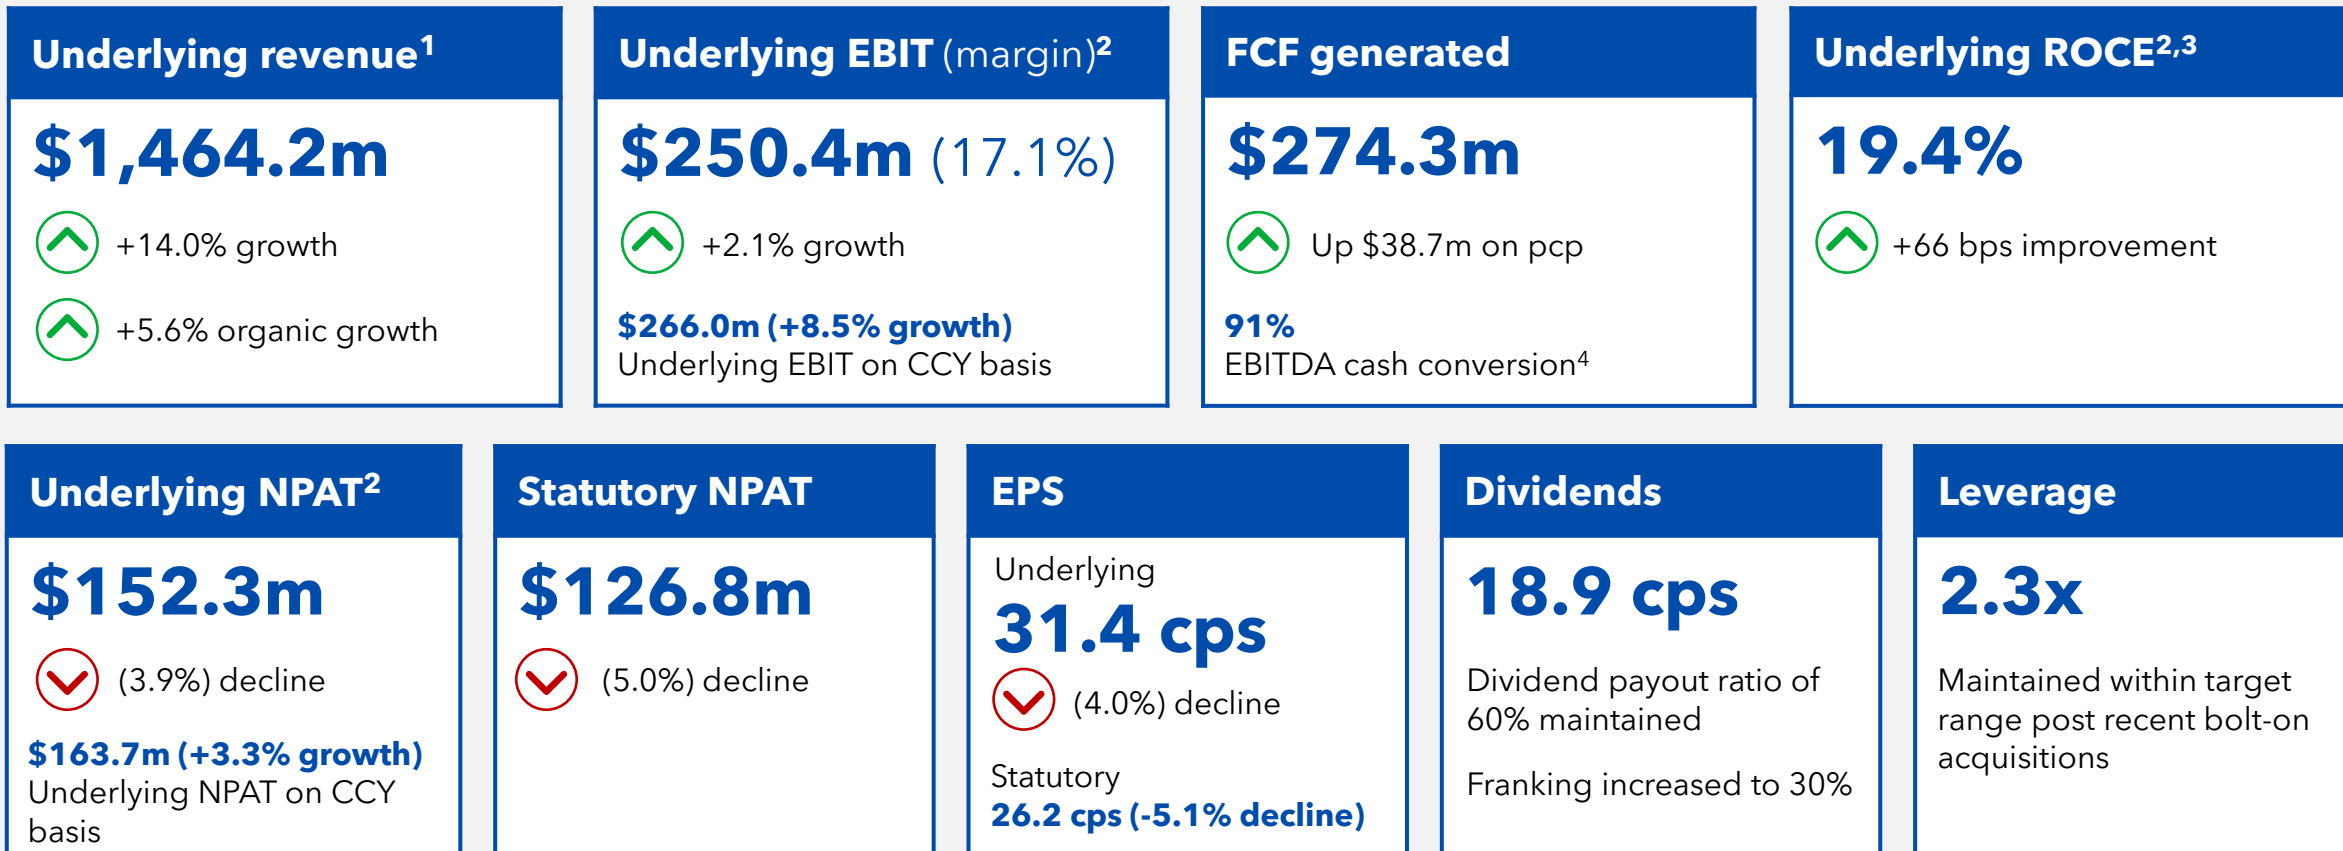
Underlying revenue$^1$

$1,464.2m

+14.0% growth

+5.6% organic growth

Underlying EBIT (margin)$^2$

$250.4m (17.1%)

+2.1% growth

$266.0m (+8.5% growth)
Underlying EBIT on CCY basis

FCF generated

$274.3m

Up $38.7m on pcp

91%
EBITDA cash conversion$^4$

Underlying ROCE$^{2,3}$

19.4%

+66 bps improvement

Underlying NPAT$^2$

$152.3m

(3.9%) decline

$163.7m (+3.3% growth)
Underlying NPAT on CCY basis

Statutory NPAT

$126.8m

(5.0%) decline

EPS

Underlying
31.4 cps

(4.0%) decline

Statutory
26.2 cps (-5.1% decline)

Dividends

18.9 cps

Dividend payout ratio of 60% maintained

Franking increased to 30%

Leverage

2.3x

Maintained within target range post recent bolt-on acquisitions